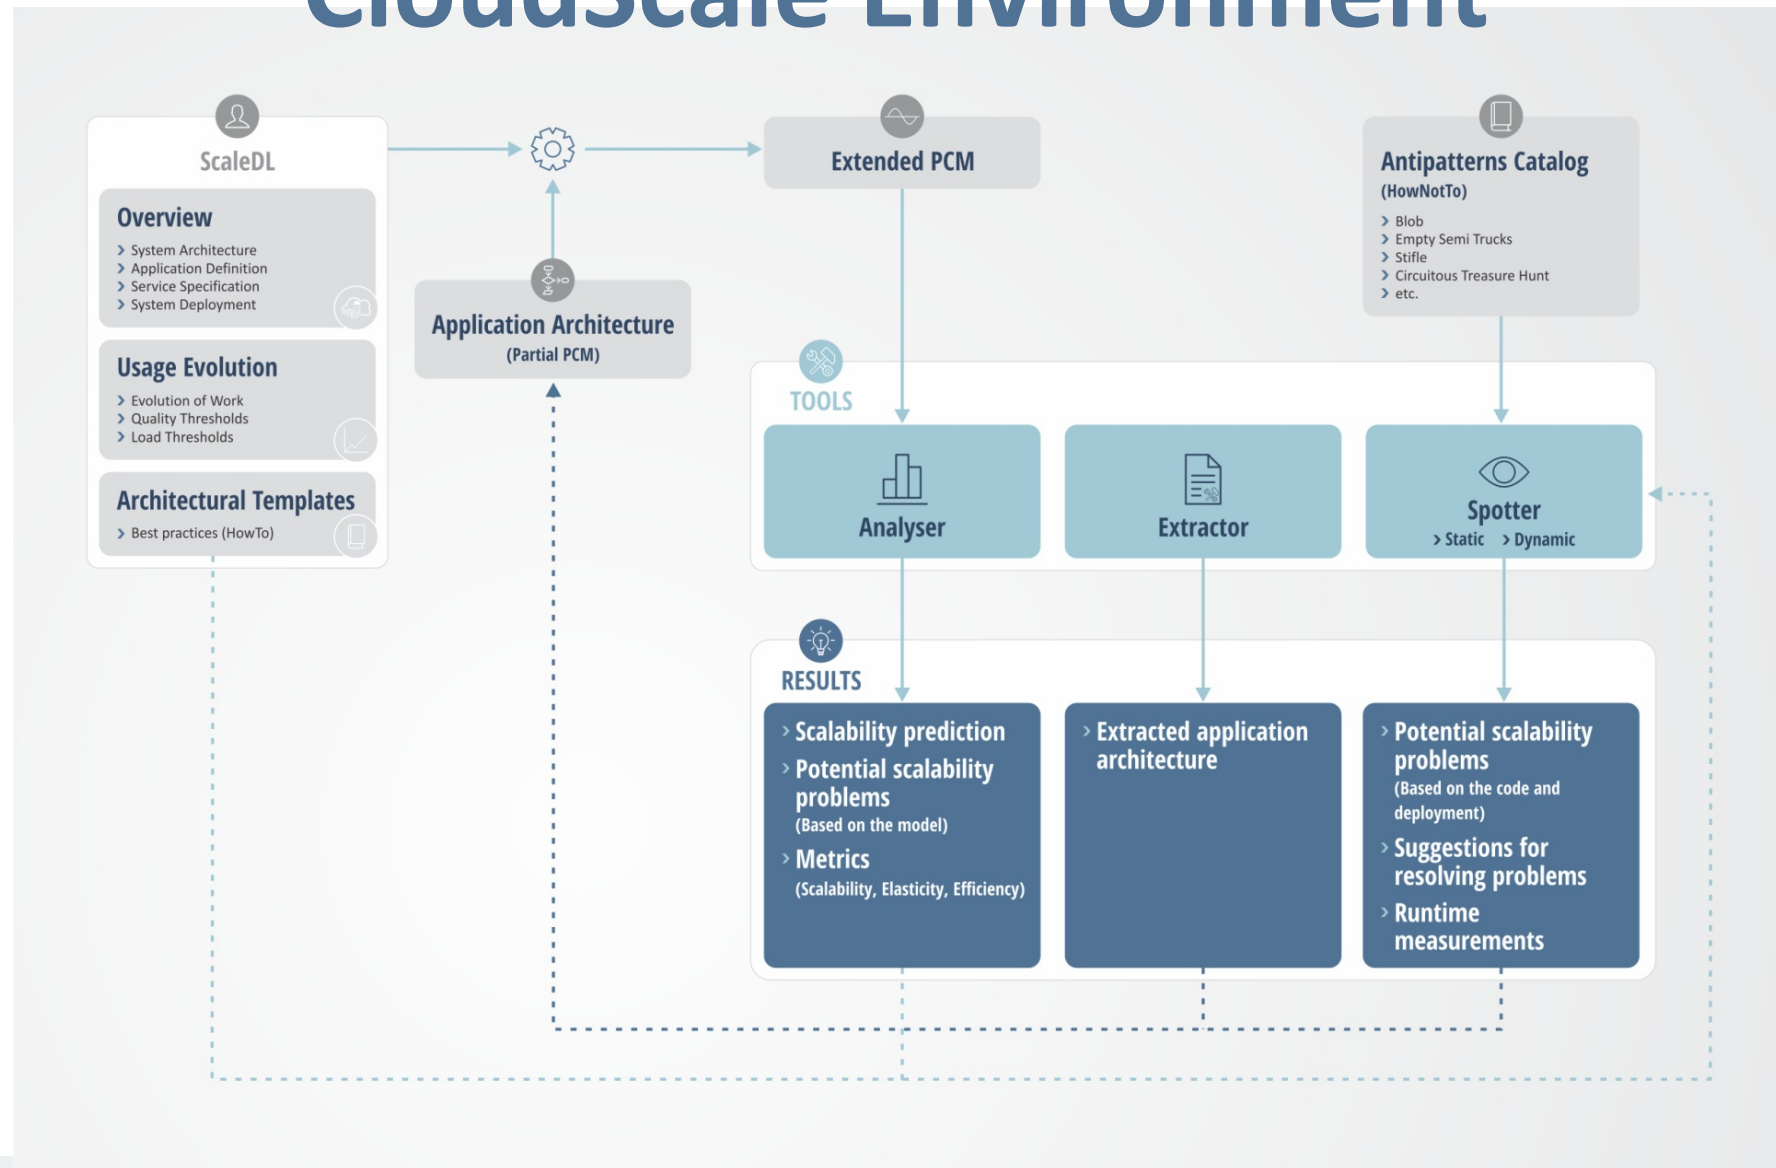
CloudScale Environment

ScaleDL

Overview
› System Architecture
› Application Definition
› Service Specification
› System Deployment

Usage Evolution
› Evolution of Work
› Quality Thresholds
› Load Thresholds

Architectural Templates
› Best practices (HowTo)

Application Architecture
(Partial PCM)

Extended PCM

Antipatterns Catalog
(HowNotTo)
› Blob
› Empty Semi Trucks
› Stifle
› Circuitous Treasure Hunt
› etc.

TOOLS

Analyser

Extractor

Spotter
› Static › Dynamic

RESULTS

› Scalability prediction
› Potential scalability problems
(Based on the model)
› Metrics
(Scalability, Elasticity, Efficiency)

› Extracted application architecture

› Potential scalability problems
(Based on the code and deployment)
› Suggestions for resolving problems
› Runtime measurements